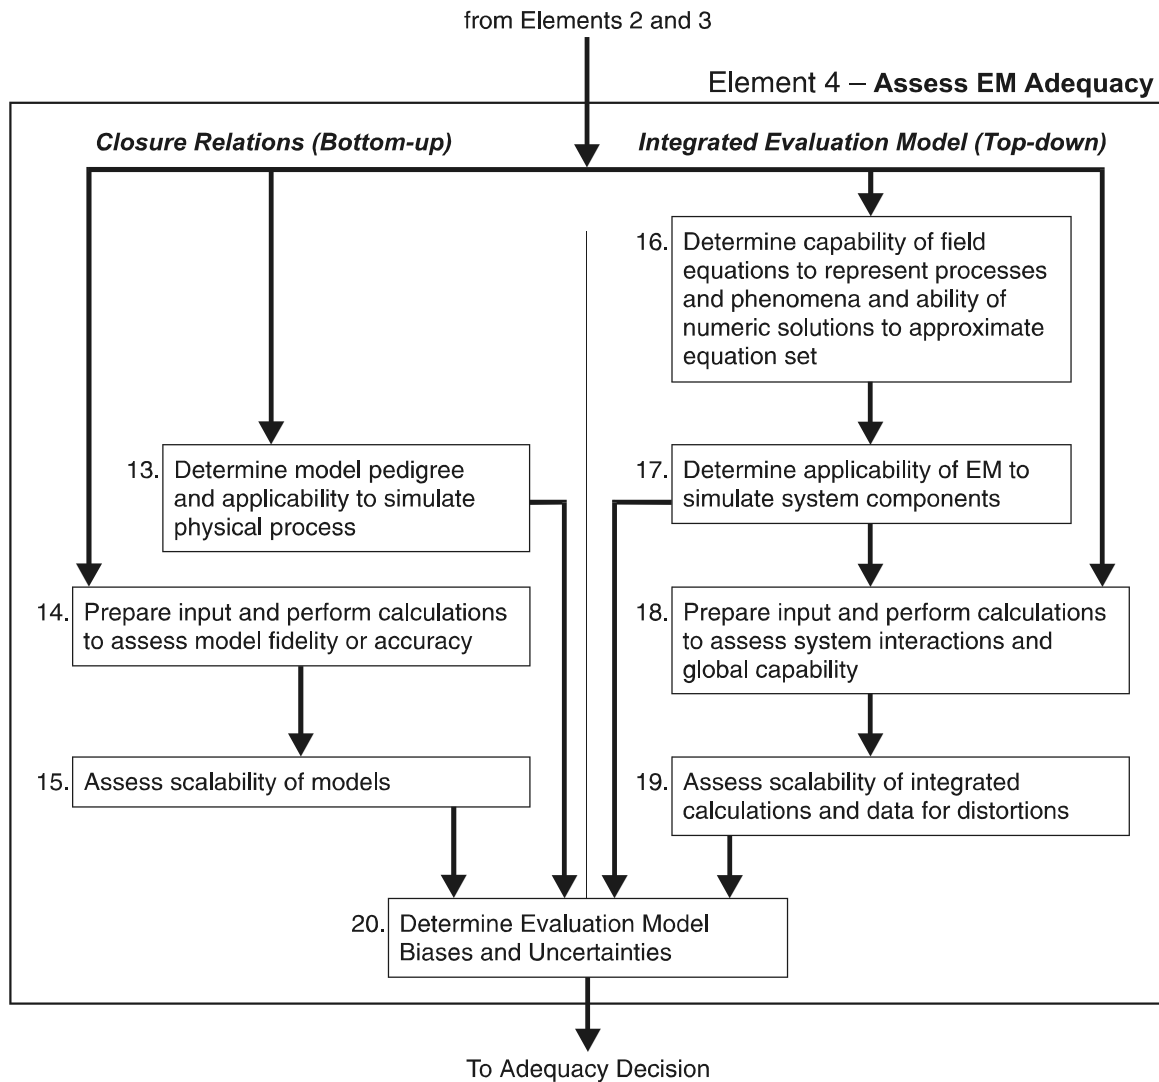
from Elements 2 and 3

Element 4 – **Assess EM Adequacy**

***Closure Relations (Bottom-up)***

***Integrated Evaluation Model (Top-down)***

16. Determine capability of field equations to represent processes and phenomena and ability of numeric solutions to approximate equation set

13. Determine model pedigree and applicability to simulate physical process

17. Determine applicability of EM to simulate system components

14. Prepare input and perform calculations to assess model fidelity or accuracy

18. Prepare input and perform calculations to assess system interactions and global capability

15. Assess scalability of models

19. Assess scalability of integrated calculations and data for distortions

20. Determine Evaluation Model Biases and Uncertainties

To Adequacy Decision